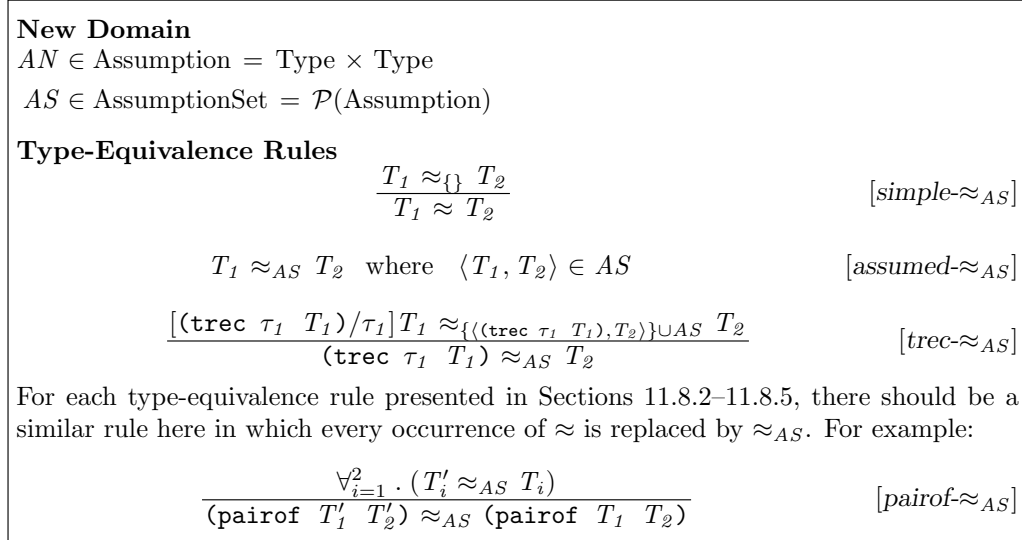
**New Domain**
$AN \in \text{Assumption} = \text{Type} \times \text{Type}$
$AS \in \text{AssumptionSet} = \mathcal{P}(\text{Assumption})$

**Type-Equivalence Rules**

$\frac{T_1 \approx_{\{\}} T_2}{T_1 \approx T_2}$ [simple-$\approx_{AS}$]

$T_1 \approx_{AS} T_2$ where $\langle T_1, T_2 \rangle \in AS$ [assumed-$\approx_{AS}$]

$\frac{[(\texttt{trec}\ \tau_1\ T_1)/\tau_1]T_1 \approx_{\{\langle(\texttt{trec}\ \tau_1\ T_1), T_2\rangle\} \cup AS} T_2}{(\texttt{trec}\ \tau_1\ T_1) \approx_{AS} T_2}$ [trec-$\approx_{AS}$]

For each type-equivalence rule presented in Sections 11.8.2–11.8.5, there should be a similar rule here in which every occurrence of $\approx$ is replaced by $\approx_{AS}$. For example:

$\frac{\forall_{i=1}^{2} . (T_i' \approx_{AS} T_i)}{(\texttt{pairof}\ T_1'\ T_2') \approx_{AS} (\texttt{pairof}\ T_1\ T_2)}$ [pairof-$\approx_{AS}$]